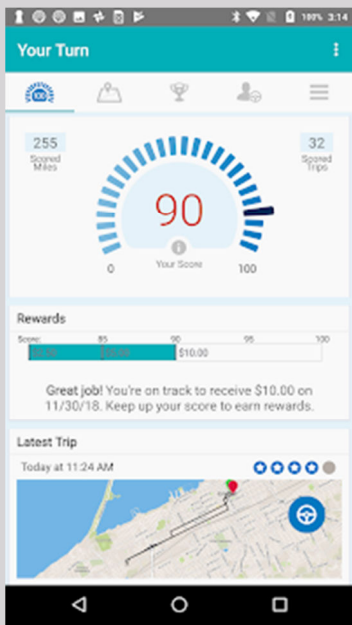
100% 3:14

Your Turn

255
Scored Miles

32
Scored Trips

90

0
Your Score
100

Rewards

Score: 85 90 95 100

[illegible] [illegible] $10.00

Great job! You're on track to receive $10.00 on 11/30/18. Keep up your score to earn rewards.

Latest Trip

Today at 11:24 AM